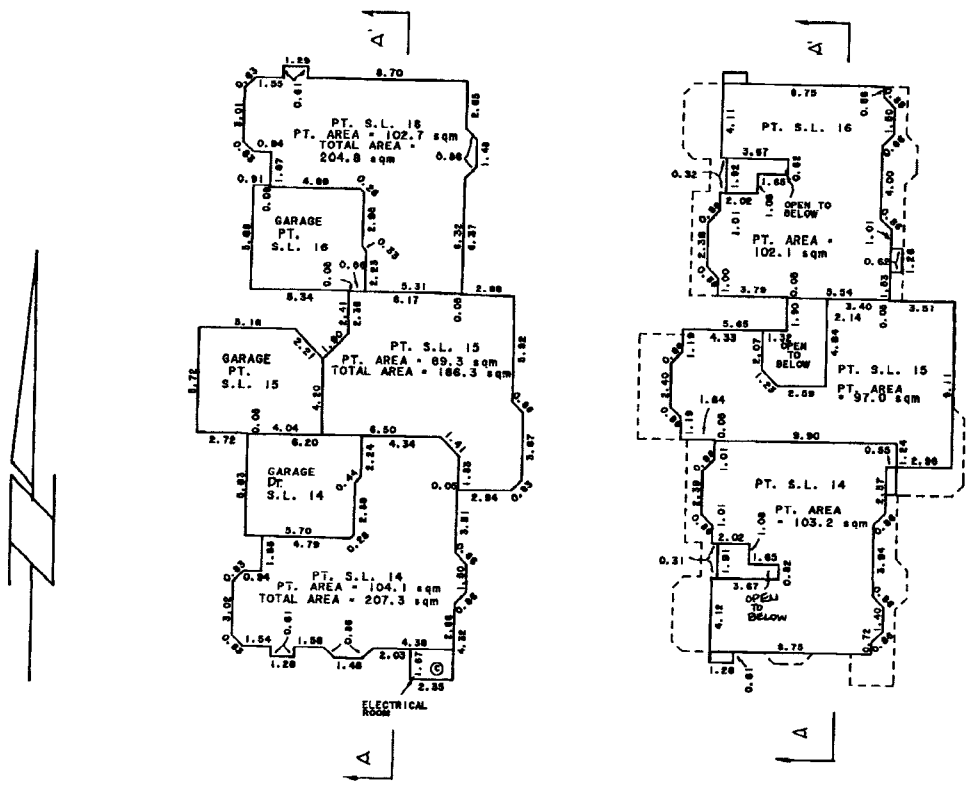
A'

1.29
8.70
PT. S.L. 16
PT. AREA = 102.7 sqm
TOTAL AREA = 204.8 sqm
GARAGE
PT.
S.L. 16
5.31
6.17
5.34
PT. S.L. 15
PT. AREA = 89.3 sqm
TOTAL AREA = 186.3 sqm
GARAGE
PT.
S.L. 15
4.04
2.72
6.20
6.50
4.34
GARAGE
PT.
S.L. 14
5.70
4.79
PT. S.L. 14
PT. AREA = 104.1 sqm
TOTAL AREA = 207.3 sqm
1.54
1.58
4.38
1.28
1.48
2.03
2.35
ELECTRICAL ROOM

A

A'

8.75
PT. S.L. 16
3.67
OPEN TO BELOW
PT. AREA = 102.1 sqm
3.79
5.54
3.40
3.57
5.65
4.33
OPEN TO BELOW
PT. S.L. 15
PT. AREA = 97.0 sqm
2.59
1.64
9.90
2.96
PT. S.L. 14
PT. AREA = 103.2 sqm
2.02
1.65
3.67
OPEN TO BELOW
5.75
1.28

A